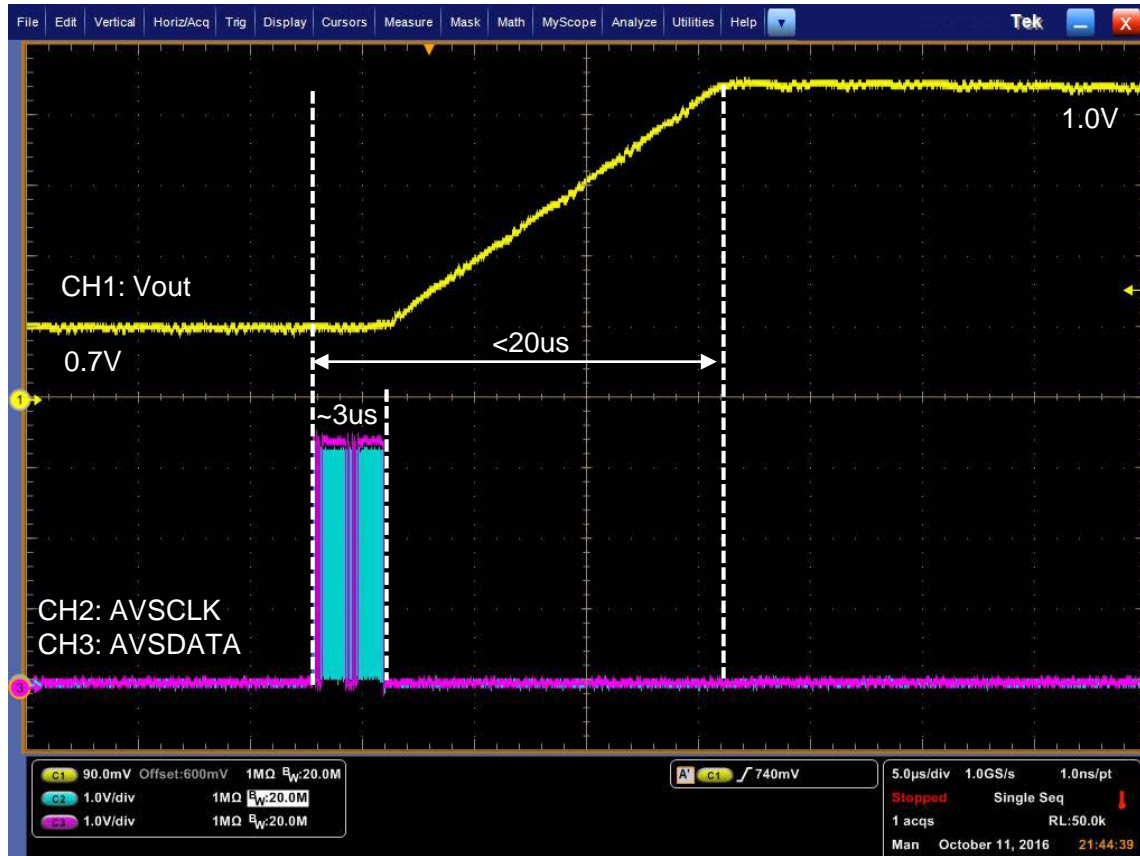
File | Edit | Vertical | Horiz/Acq | Trig | Display | Cursors | Measure | Mask | Math | MyScope | Analyze | Utilities | Help

Tek

1.0V

CH1: Vout

<20us

0.7V

~3us

CH2: AVSCLK
CH3: AVSDATA

C1 90.0mV Offset:600mV 1MΩ $B_W$:20.0M
C2 1.0V/div 1MΩ $B_W$:20.0M
C3 1.0V/div 1MΩ $B_W$:20.0M

A' C1 ∫ 740mV

5.0µs/div 1.0GS/s 1.0ns/pt
Stopped Single Seq
1 acqs RL:50.0k
Man October 11, 2016 21:44:39